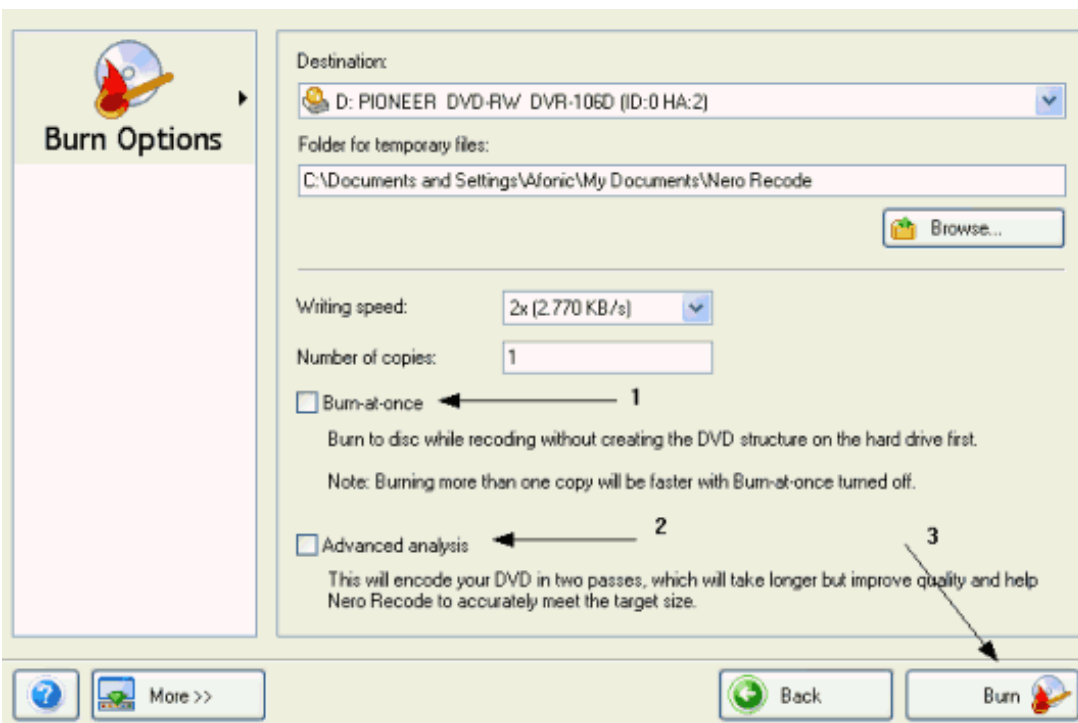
Burn Options

Destination:

D: PIONEER DVD-RW DVR-106D (ID:0 HA:2)

Folder for temporary files:

C:\Documents and Settings\Afonic\My Documents\Nero Recode

Browse...

Writing speed: 2x (2.770 KB/s)

Number of copies: 1

Burn-at-once 1

Burn to disc while recoding without creating the DVD structure on the hard drive first.

Note: Burning more than one copy will be faster with Burn-at-once turned off.

Advanced analysis 2

3

This will encode your DVD in two passes, which will take longer but improve quality and help Nero Recode to accurately meet the target size.

More >>

Back

Burn